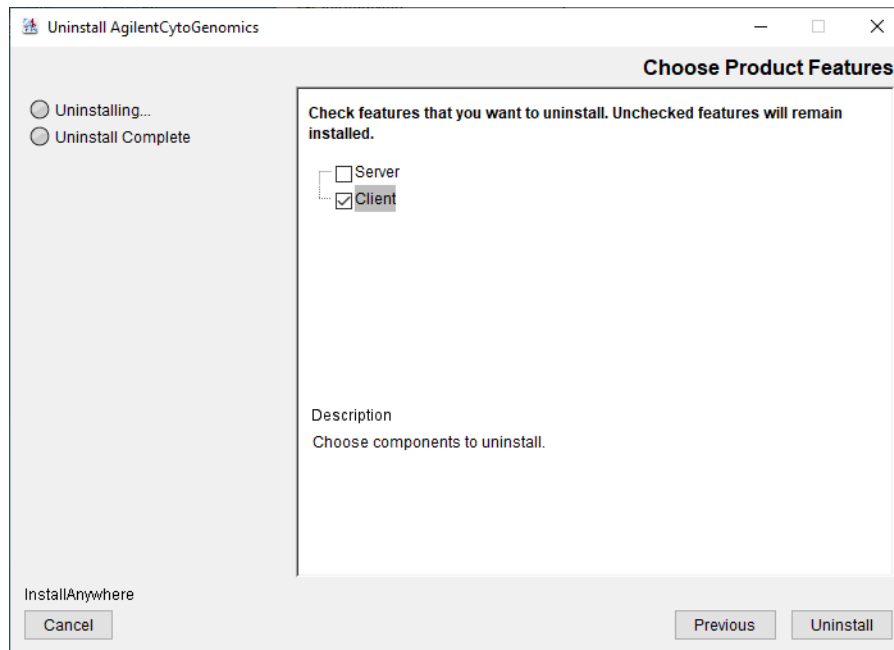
Uninstall AgilentCytoGenomics

Choose Product Features

Uninstalling...
Uninstall Complete

Check features that you want to uninstall. Unchecked features will remain installed.

Server
Client

Description
Choose components to uninstall.

InstallAnywhere

Cancel

Previous
Uninstall